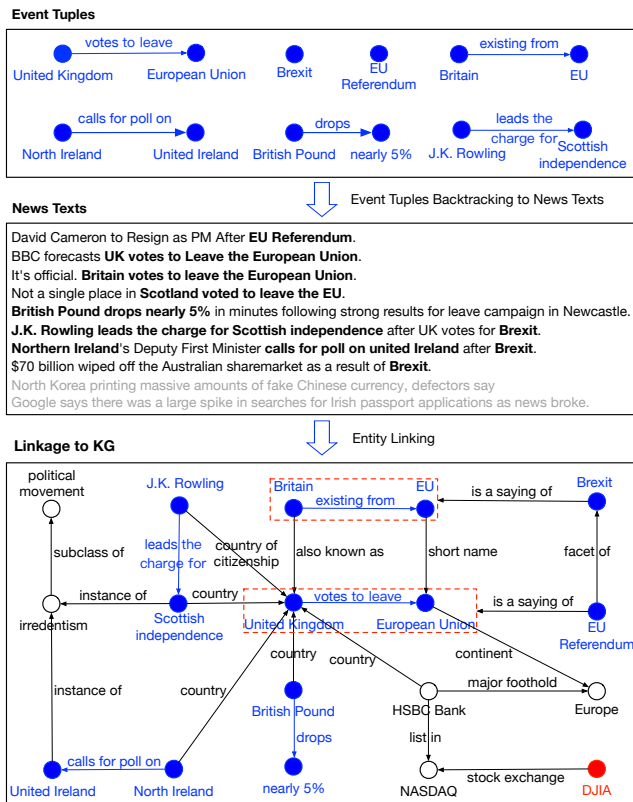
Event Tuples

United Kingdom votes to leave European Union
Brexit
EU Referendum
Britain existing from EU

North Ireland calls for poll on United Ireland
British Pound drops nearly 5%
J.K. Rowling leads the charge for Scottish independence

Event Tuples Backtracking to News Texts

News Texts

David Cameron to Resign as PM After **EU Referendum**.
BBC forecasts **UK votes to Leave the European Union**.
It's official. **Britain votes to leave the European Union**.
Not a single place in **Scotland voted to leave the EU**.
**British Pound drops nearly 5%** in minutes following strong results for leave campaign in Newcastle.
**J.K. Rowling leads the charge for Scottish independence** after UK votes for **Brexit**.
**Northern Ireland**'s Deputy First Minister **calls for poll on united Ireland** after **Brexit**.
$70 billion wiped off the Australian sharemarket as a result of **Brexit**.
North Korea printing massive amounts of fake Chinese currency, defectors say
Google says there was a large spike in searches for Irish passport applications as news broke.

Entity Linking

Linkage to KG

political movement
J.K. Rowling
Britain
existing from
EU
is a saying of
Brexit
subclass of
leads the charge for
country of citizenship
also known as
short name
facet of
instance of
country
votes to leave
is a saying of
irredentism
Scottish independence
United Kingdom
European Union
EU Referendum
country
country
continent
instance of
country
British Pound
major foothold
HSBC Bank
Europe
drops
list in
calls for poll on
United Ireland
North Ireland
nearly 5%
NASDAQ
stock exchange
DJIA